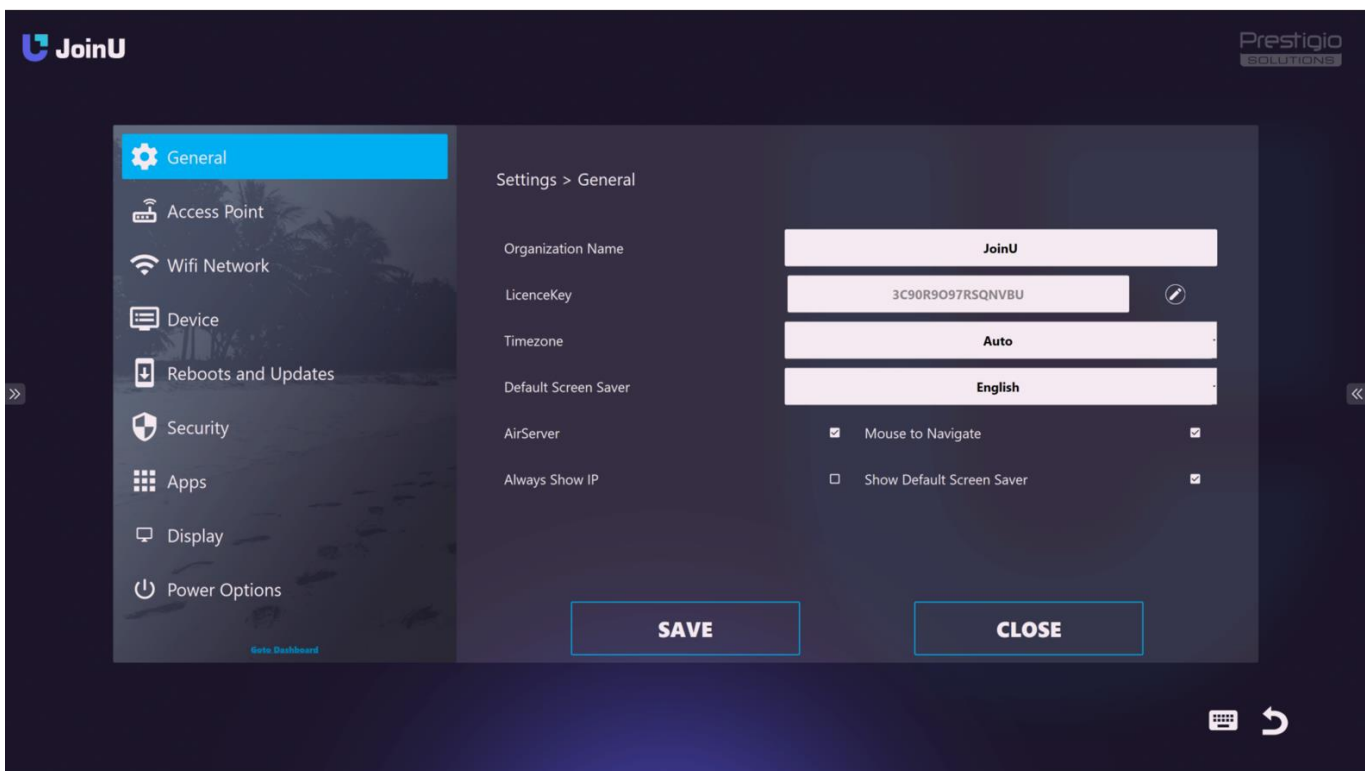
JoinU

Prestigio
SOLUTIONS

General
Access Point
Wifi Network
Device
Reboots and Updates
Security
Apps
Display
Power Options
Goto Dashboard

Settings > General

Organization Name | JoinU
LicenceKey | 3C90R9O97RSQNVBU
Timezone | Auto
Default Screen Saver | English
AirServer
Mouse to Navigate
Always Show IP
Show Default Screen Saver

SAVE
CLOSE

»
«